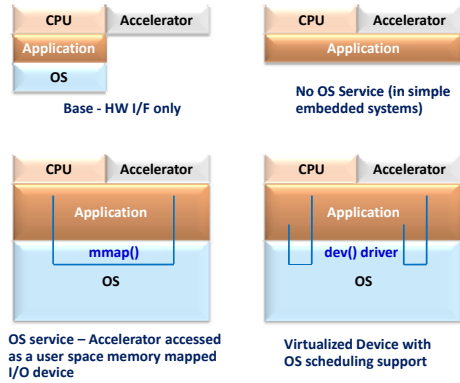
CPU
Accelerator
Application
OS

Base - HW I/F only

CPU
Accelerator
Application

No OS Service (in simple embedded systems)

CPU
Accelerator
Application
mmap()
OS

OS service – Accelerator accessed as a user space memory mapped I/O device

CPU
Accelerator
Application
dev() driver
OS

Virtualized Device with OS scheduling support